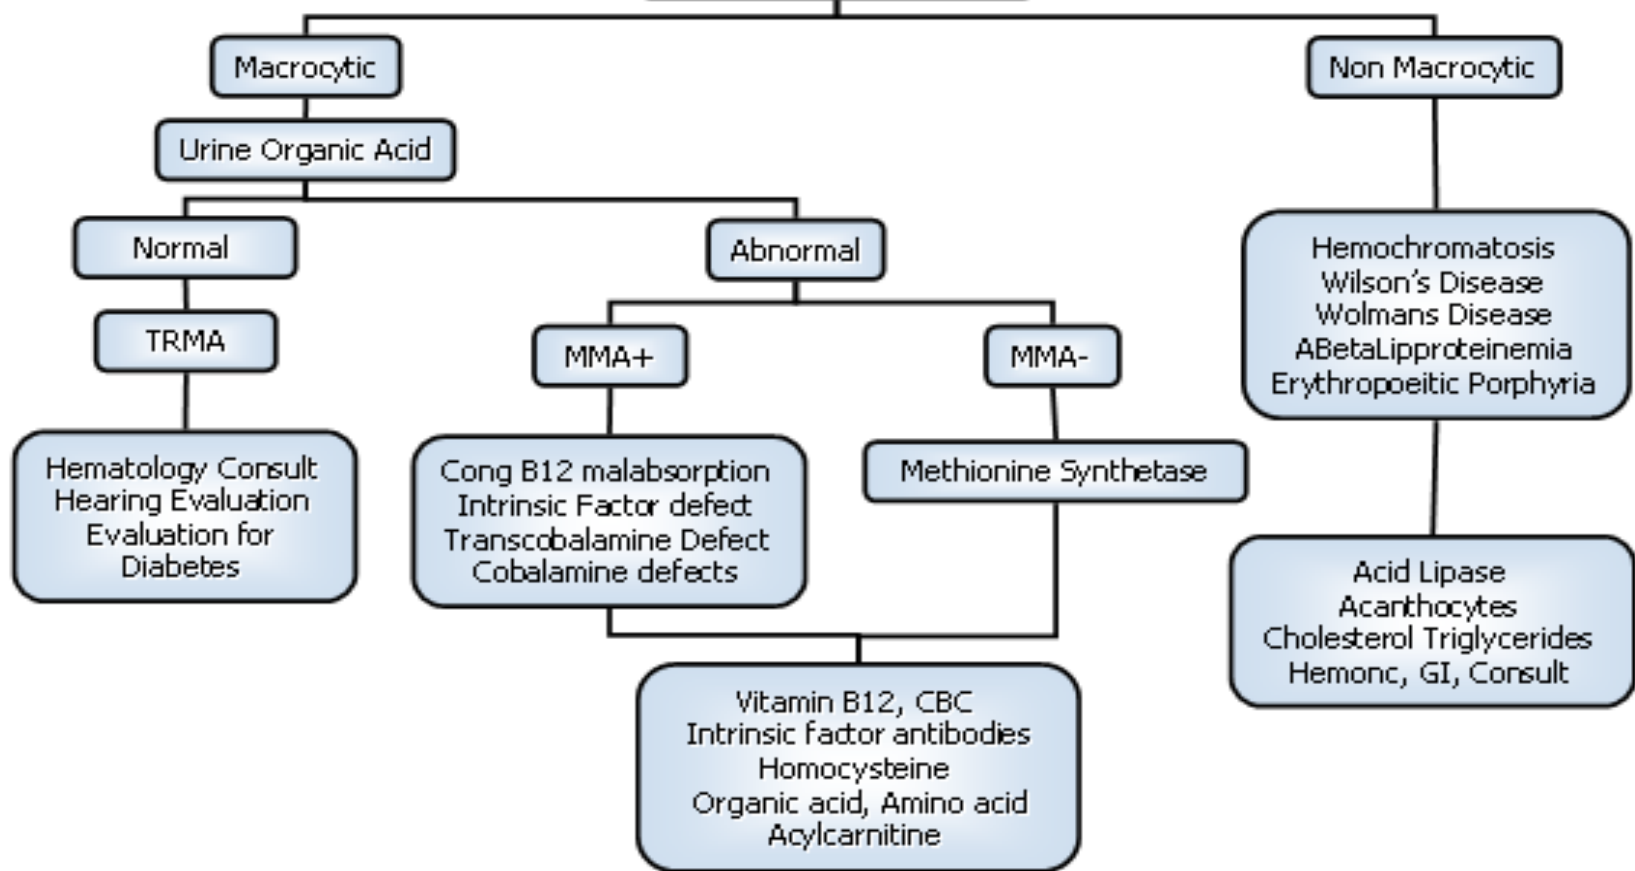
Macrocytic

Non Macrocytic

Urine Organic Acid

Normal

Abnormal

TRMA

Hematology Consult
Hearing Evaluation
Evaluation for
Diabetes

MMA+

MMA-

Cong B12 malabsorption
Intrinsic Factor defect
Transcobalamine Defect
Cobalamine defects

Methionine Synthetase

Vitamin B12, CBC
Intrinsic factor antibodies
Homocysteine
Organic acid, Amino acid
Acylcarnitine

Hemochromatosis
Wilson's Disease
Wolmans Disease
ABetaLipproteinemia
Erythropoeitic Porphyria

Acid Lipase
Acanthocytes
Cholesterol Triglycerides
Hemonc, GI, Consult